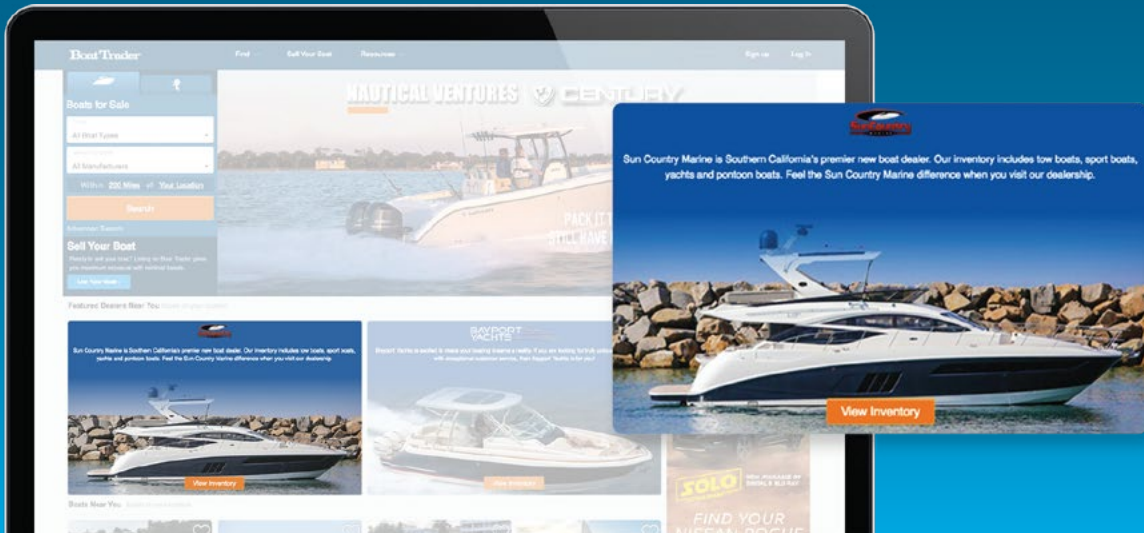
Boat Trader
Find
Sell Your Boat
Resources
Sign up
Log In

Boats for Sale
All Boat Types
All Manufacturers
Within 200 Miles of Your Location
Search

Sell Your Boat
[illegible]
List Your Boat

NAUTICAL VENTURES CENTURY
PACK IT
STILL HAVE

Featured Dealers Near You

Sun Country Marine is Southern California's premier new boat dealer. Our inventory includes tow boats, sport boats, yachts and pontoon boats. Feel the Sun Country Marine difference when you visit our dealership.
View Inventory

BAYPORT YACHTS
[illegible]
View Inventory

Boats Near You

SOLO
FIND YOUR
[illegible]

Sun Country Marine is Southern California's premier new boat dealer. Our inventory includes tow boats, sport boats, yachts and pontoon boats. Feel the Sun Country Marine difference when you visit our dealership.

View Inventory